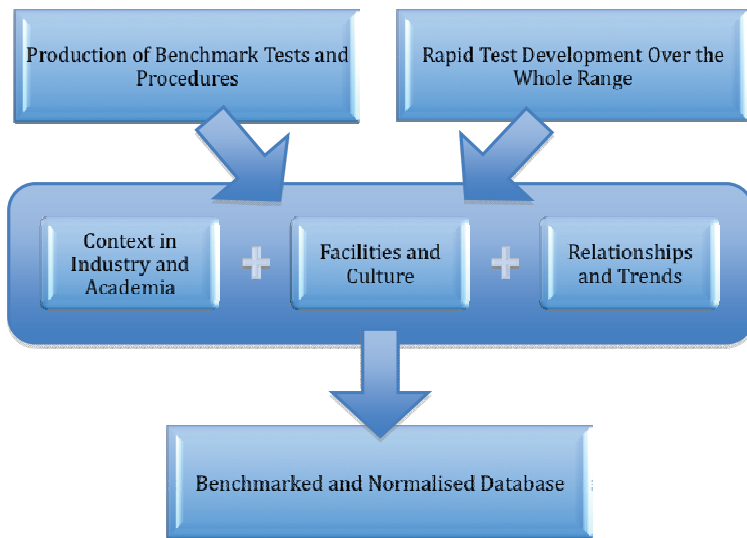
Production of Benchmark Tests and Procedures

Rapid Test Development Over the Whole Range

Context in Industry and Academia

+

Facilities and Culture

+

Relationships and Trends

Benchmarked and Normalised Database